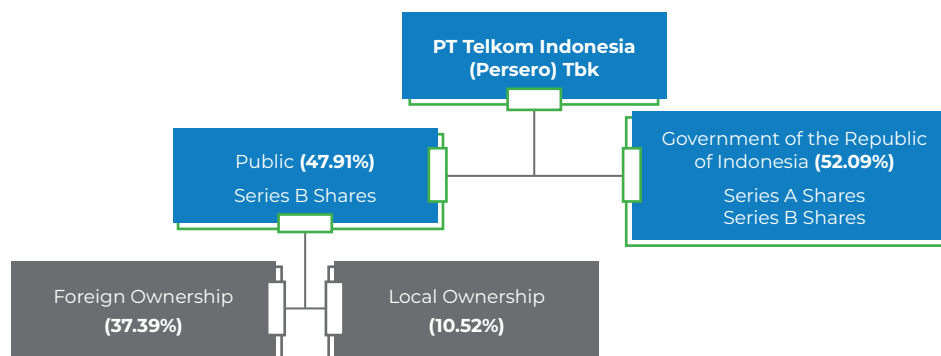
PT Telkom Indonesia (Persero) Tbk

Public **(47.91%)**
Series B Shares

Government of the Republic of Indonesia **(52.09%)**
Series A Shares
Series B Shares

Foreign Ownership
**(37.39%)**

Local Ownership
**(10.52%)**